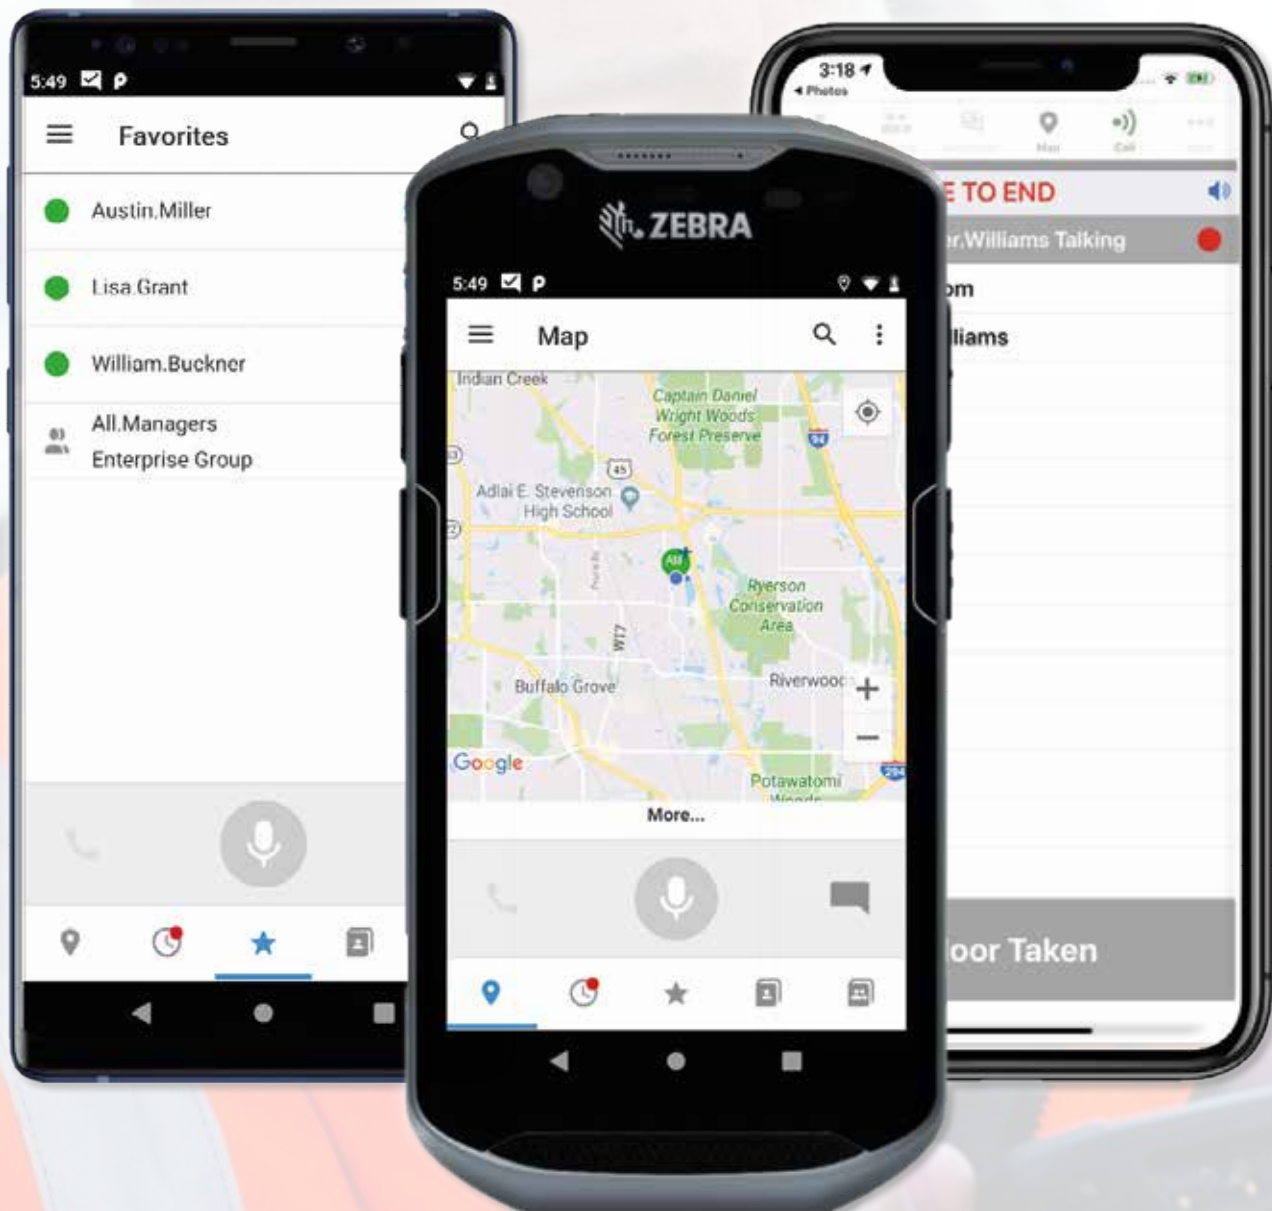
5:49

Favorites

Austin.Miller

Lisa.Grant

William.Buckner

All.Managers
Enterprise Group

ZEBRA

5:49

Map

Indian Creek

Captain Daniel Wright Woods Forest Preserve

94

45

Adlai E. Stevenson High School

Ryerson Conservation Area

Buffalo Grove

Riverwood

Google

Potawatomi

294

More...

3:18
◂ Photos

Map

Call

E TO END

r.Williams Talking

om

lliams

oor Taken